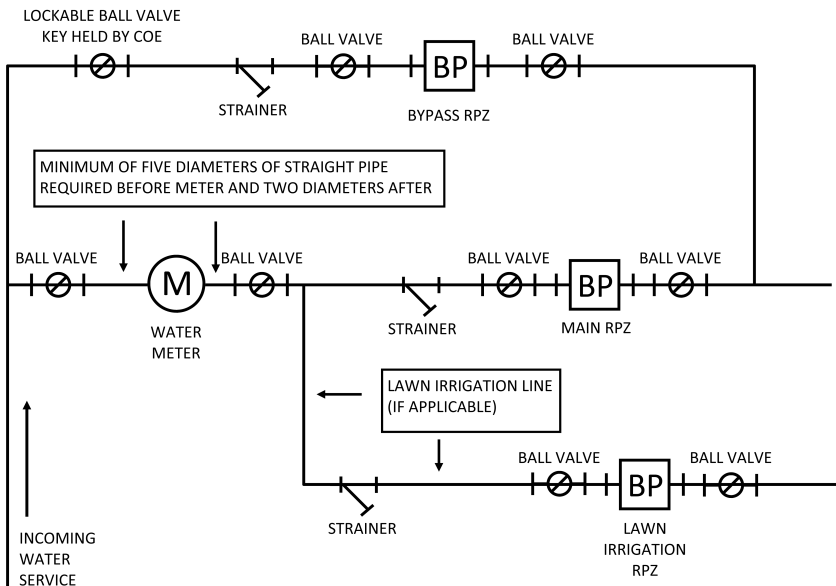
LOCKABLE BALL VALVE
KEY HELD BY COE

BALL VALVE

BP

BALL VALVE

STRAINER

BYPASS RPZ

MINIMUM OF FIVE DIAMETERS OF STRAIGHT PIPE REQUIRED BEFORE METER AND TWO DIAMETERS AFTER

BALL VALVE

M

BALL VALVE

BALL VALVE

BP

BALL VALVE

WATER
METER

STRAINER

MAIN RPZ

LAWN IRRIGATION LINE (IF APPLICABLE)

BALL VALVE

BP

BALL VALVE

STRAINER

LAWN
IRRIGATION
RPZ

INCOMING
WATER
SERVICE